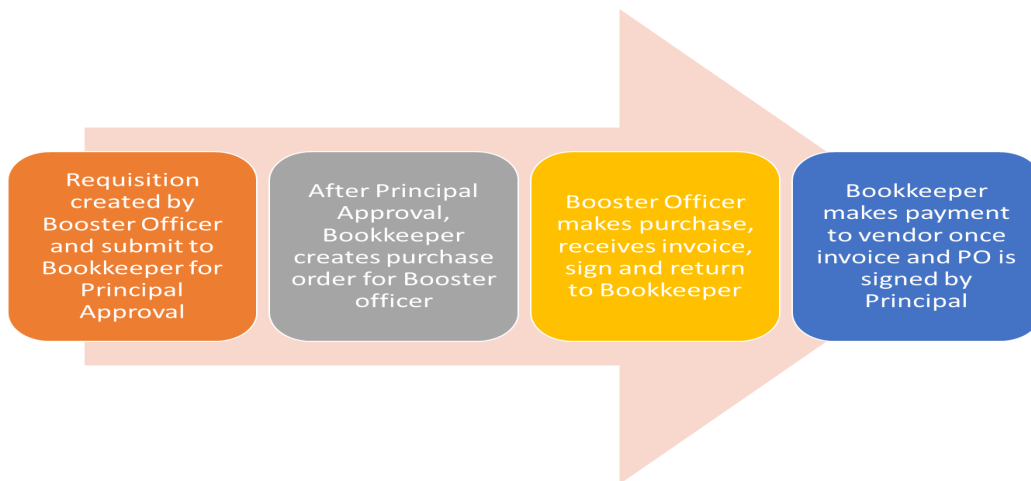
Requisition created by Booster Officer and submit to Bookkeeper for Principal Approval

After Principal Approval, Bookkeeper creates purchase order for Booster officer

Booster Officer makes purchase, receives invoice, sign and return to Bookkeeper

Bookkeeper makes payment to vendor once invoice and PO is signed by Principal